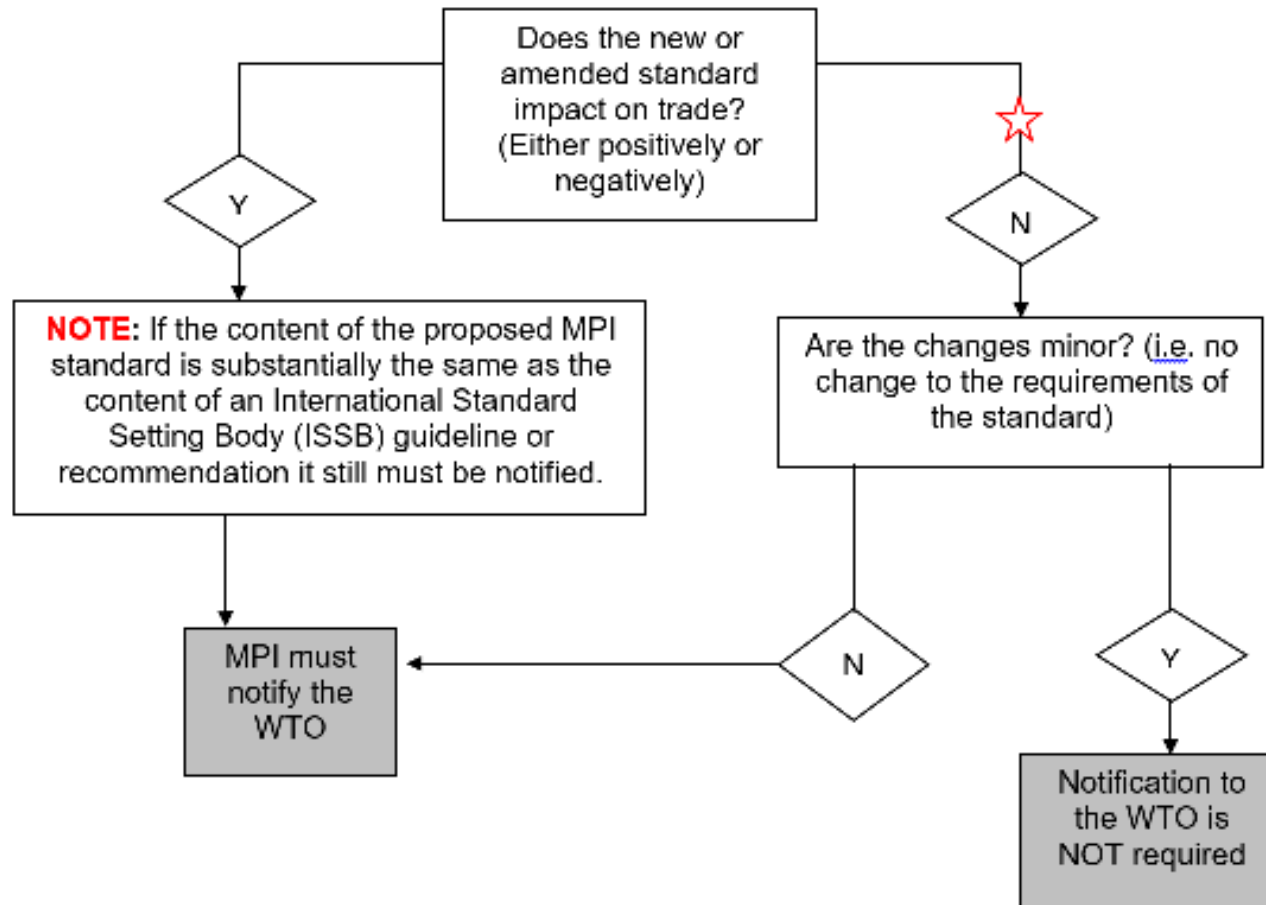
Does the new or amended standard impact on trade? (Either positively or negatively)

Y

N

NOTE: If the content of the proposed MPI standard is substantially the same as the content of an International Standard Setting Body (ISSB) guideline or recommendation it still must be notified.

Are the changes minor? (i.e. no change to the requirements of the standard)

MPI must notify the WTO

N

Y

Notification to the WTO is NOT required